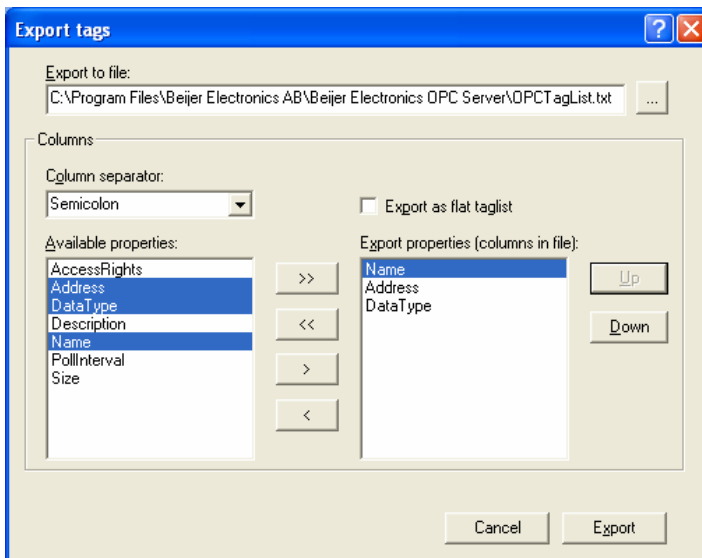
Export tags

?

X

Export to file:

C:\Program Files\Beijer Electronics AB\Beijer Electronics OPC Server\OPCTagList.txt

...

Columns

Column separator:

Semicolon

Export as flat taglist

Available properties:

AccessRights
Address
DataType
Description
Name
PollInterval
Size

>>

<<

>

<

Export properties (columns in file):

Name
Address
DataType

Up

Down

Cancel

Export